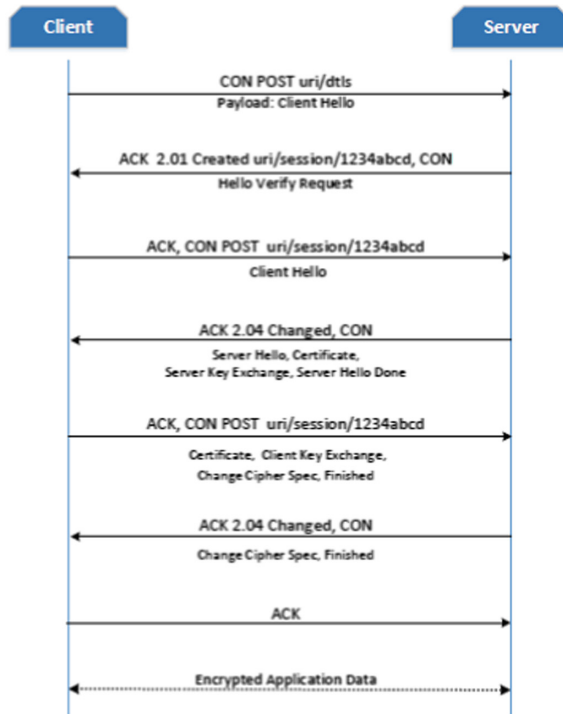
Client

Server

CON POST uri/dtls

Payload: Client Hello

ACK 2.01 Created uri/session/1234abcd, CON

Hello Verify Request

ACK, CON POST uri/session/1234abcd

Client Hello

ACK 2.04 Changed, CON

Server Hello, Certificate, Server Key Exchange, Server Hello Done

ACK, CON POST uri/session/1234abcd

Certificate, Client Key Exchange, Change Cipher Spec, Finished

ACK 2.04 Changed, CON

Change Cipher Spec, Finished

ACK

Encrypted Application Data